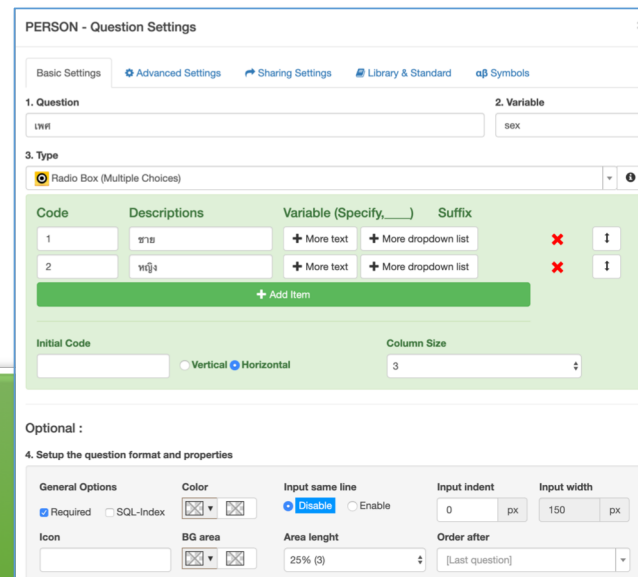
PERSON - Question Settings

Basic Settings | Advanced Settings | Sharing Settings | Library & Standard | αβ Symbols

1. Question
เพศ

2. Variable
sex

3. Type
Radio Box (Multiple Choices)

| Code | Descriptions | Variable (Specify,____) | Suffix |
|---|---|---|---|
| 1 | ชาย | + More text | + More dropdown list |
| 2 | หญิง | + More text | + More dropdown list |

+ Add Item

Initial Code
Vertical Horizontal

Column Size
3

Optional :

4. Setup the question format and properties

General Options
Required SQL-Index

Color

Input same line
Disable Enable

Input indent
0 px

Input width
150 px

Icon

BG area

Area lenght
25% (3)

Order after
[Last question]